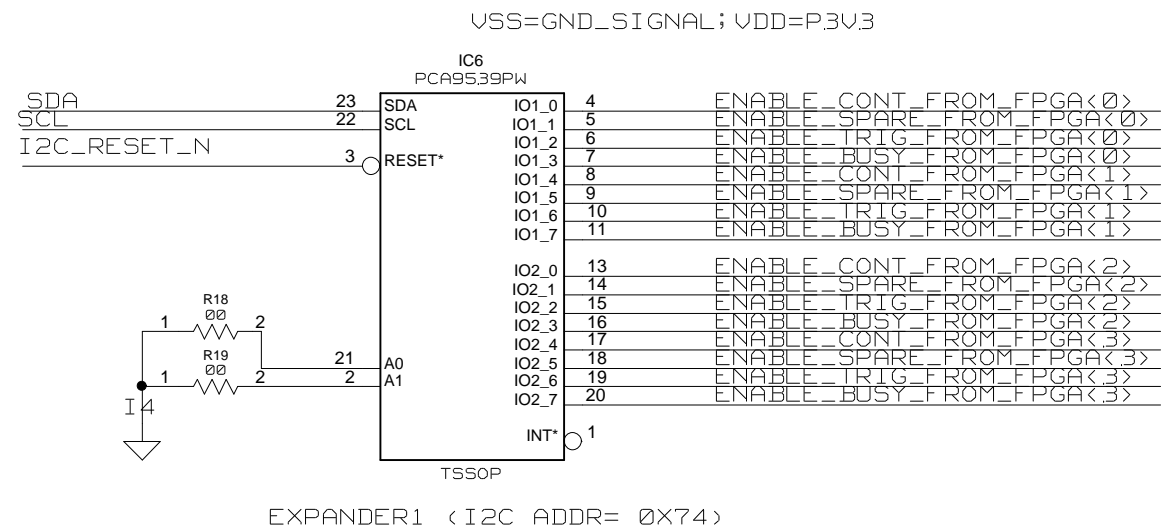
VSS=GND_SIGNAL; VDD=P3V3

IC6
PCA9539PW

SDA
SCL
I2C_RESET_N

23 SDA
22 SCL
3 RESET*

IO1_0 4 ENABLE_CONT_FROM_FPGA<0>
IO1_1 5 ENABLE_SPARE_FROM_FPGA<0>
IO1_2 6 ENABLE_TRIG_FROM_FPGA<0>
IO1_3 7 ENABLE_BUSY_FROM_FPGA<0>
IO1_4 8 ENABLE_CONT_FROM_FPGA<1>
IO1_5 9 ENABLE_SPARE_FROM_FPGA<1>
IO1_6 10 ENABLE_TRIG_FROM_FPGA<1>
IO1_7 11 ENABLE_BUSY_FROM_FPGA<1>

IO2_0 13 ENABLE_CONT_FROM_FPGA<2>
IO2_1 14 ENABLE_SPARE_FROM_FPGA<2>
IO2_2 15 ENABLE_TRIG_FROM_FPGA<2>
IO2_3 16 ENABLE_BUSY_FROM_FPGA<2>
IO2_4 17 ENABLE_CONT_FROM_FPGA<3>
IO2_5 18 ENABLE_SPARE_FROM_FPGA<3>
IO2_6 19 ENABLE_TRIG_FROM_FPGA<3>
IO2_7 20 ENABLE_BUSY_FROM_FPGA<3>

R18
00
1 2

R19
00
1 2

21 A0
2 A1

I4

INT* 1

TSSOP

EXPANDER1 (I2C ADDR= 0X74)